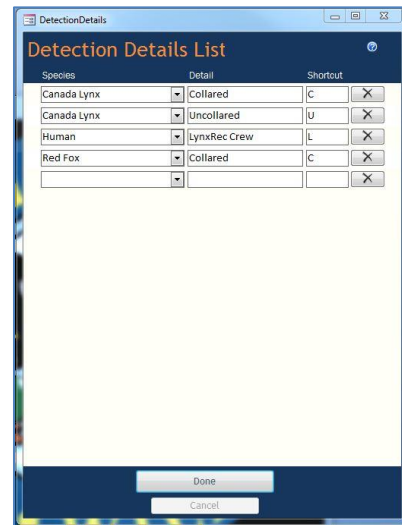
DetectionDetails

Detection Details List

| Species | Detail | Shortcut |
|---|---|---|
| Canada Lynx | Collared | C |
| Canada Lynx | Uncollared | U |
| Human | LynxRec Crew | L |
| Red Fox | Collared | C |
| | | |

Done

Cancel